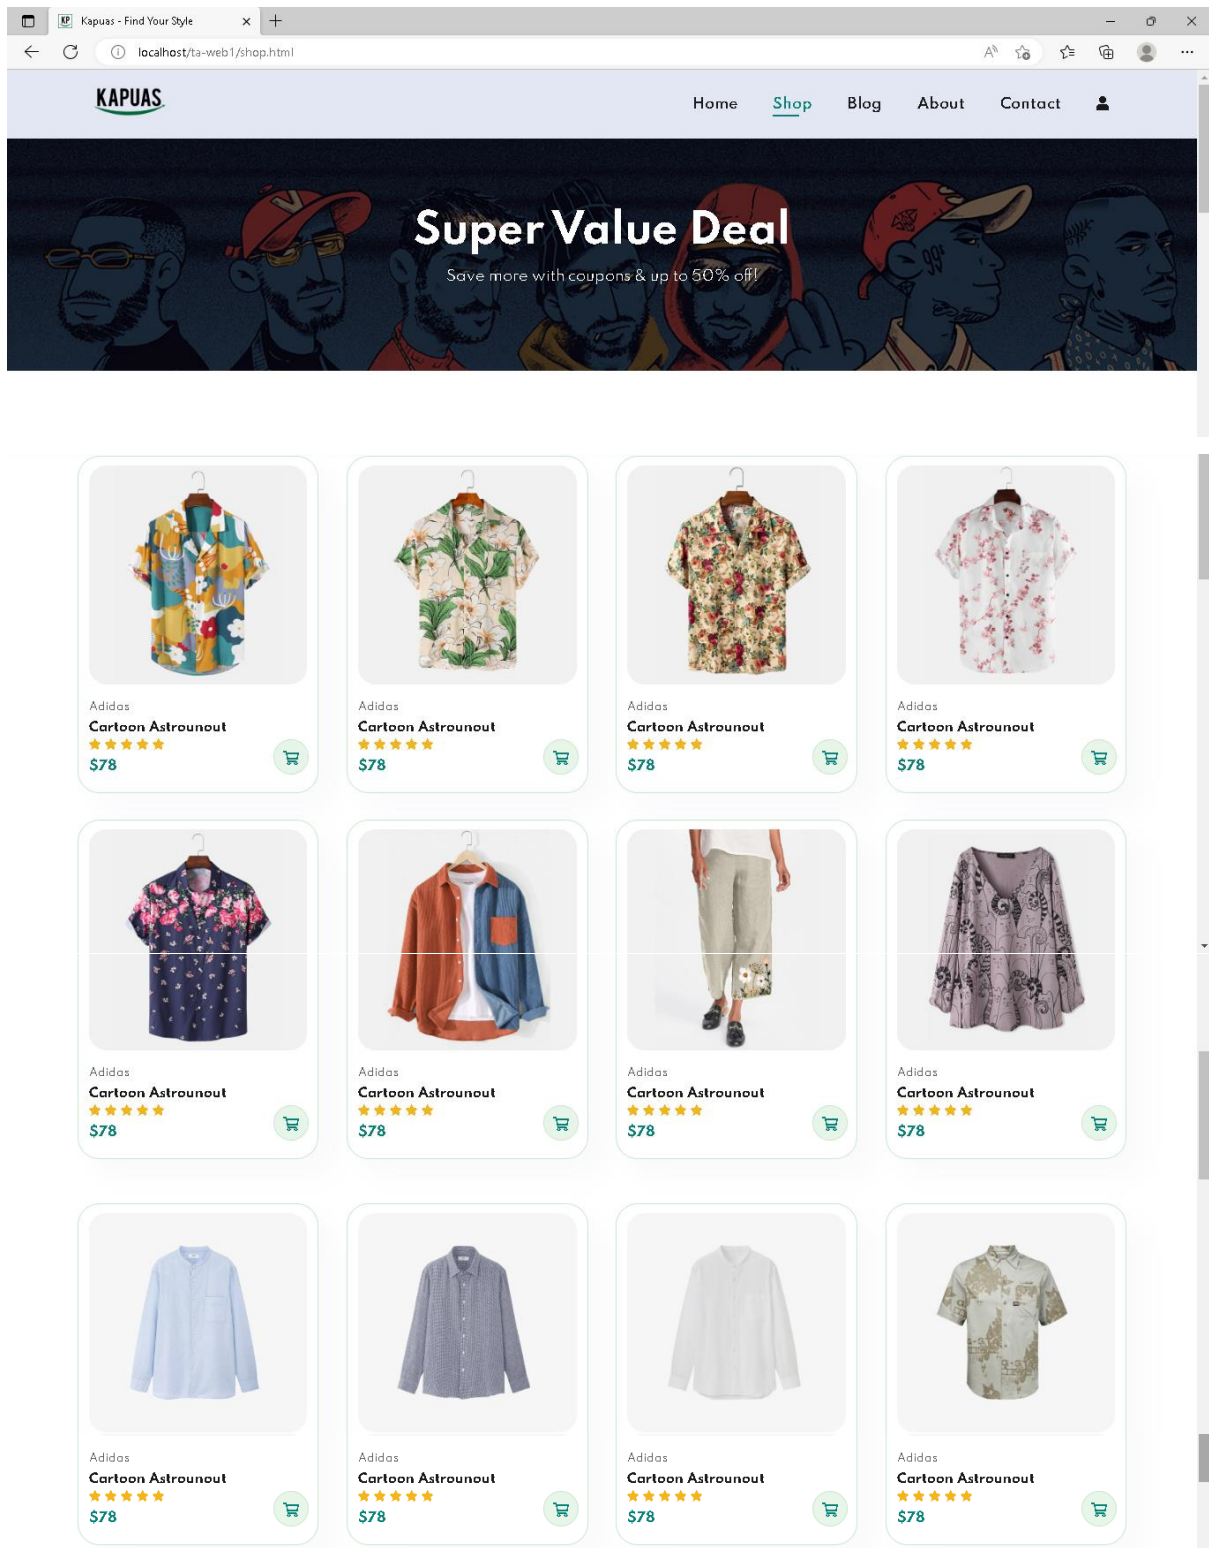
Kapuas - Find Your Style

localhost/ta-web1/shop.html

KAPUAS

Home Shop Blog About Contact

Super Value Deal

Save more with coupons & up to 50% off!

Adidas
Cartoon Astronout
$78

Adidas
Cartoon Astronout
$78

Adidas
Cartoon Astronout
$78

Adidas
Cartoon Astronout
$78

Adidas
Cartoon Astronout
$78

Adidas
Cartoon Astronout
$78

Adidas
Cartoon Astronout
$78

Adidas
Cartoon Astronout
$78

Adidas
Cartoon Astronout
$78

Adidas
Cartoon Astronout
$78

Adidas
Cartoon Astronout
$78

Adidas
Cartoon Astronout
$78